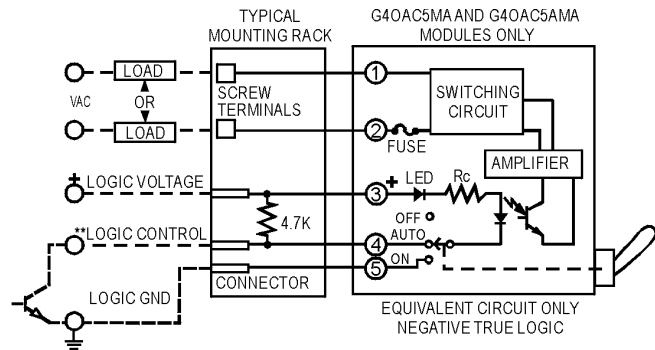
TYPICAL MOUNTING RACK

G4OAC5MA AND G4OAC5AMA MODULES ONLY

LOAD

VAC

OR

LOAD

SCREW TERMINALS

1

SWITCHING CIRCUIT

2

FUSE

AMPLIFIER

+ LOGIC VOLTAGE

3

+ LED

Rc

4.7K

OFF

**LOGIC CONTROL

4

AUTO

5

ON

CONNECTOR

LOGIC GND

EQUIVALENT CIRCUIT ONLY
NEGATIVE TRUE LOGIC